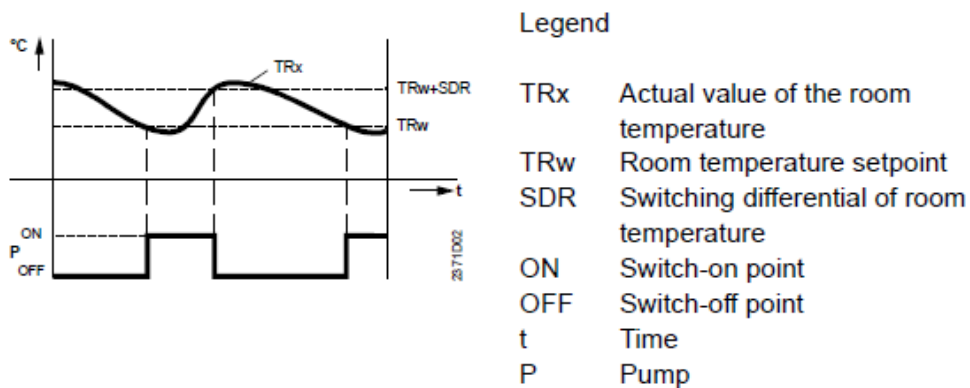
°C
TRx
TRw+SDR
TRw
t
ON
P
OFF
2371D02

Legend

| | |
|---|---|
| TRx | Actual value of the room temperature |
| TRw | Room temperature setpoint |
| SDR | Switching differential of room temperature |
| ON | Switch-on point |
| OFF | Switch-off point |
| t | Time |
| P | Pump |